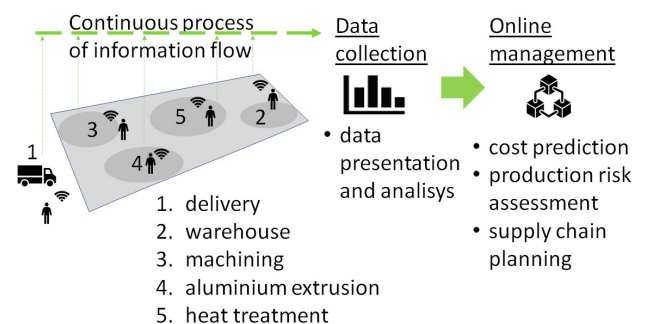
Continuous process of information flow

Data collection

Online management

3

5

2

1

4

• data presentation and analisys

• cost prediction
• production risk assessment
• supply chain planning

1. delivery
2. warehouse
3. machining
4. aluminium extrusion
5. heat treatment